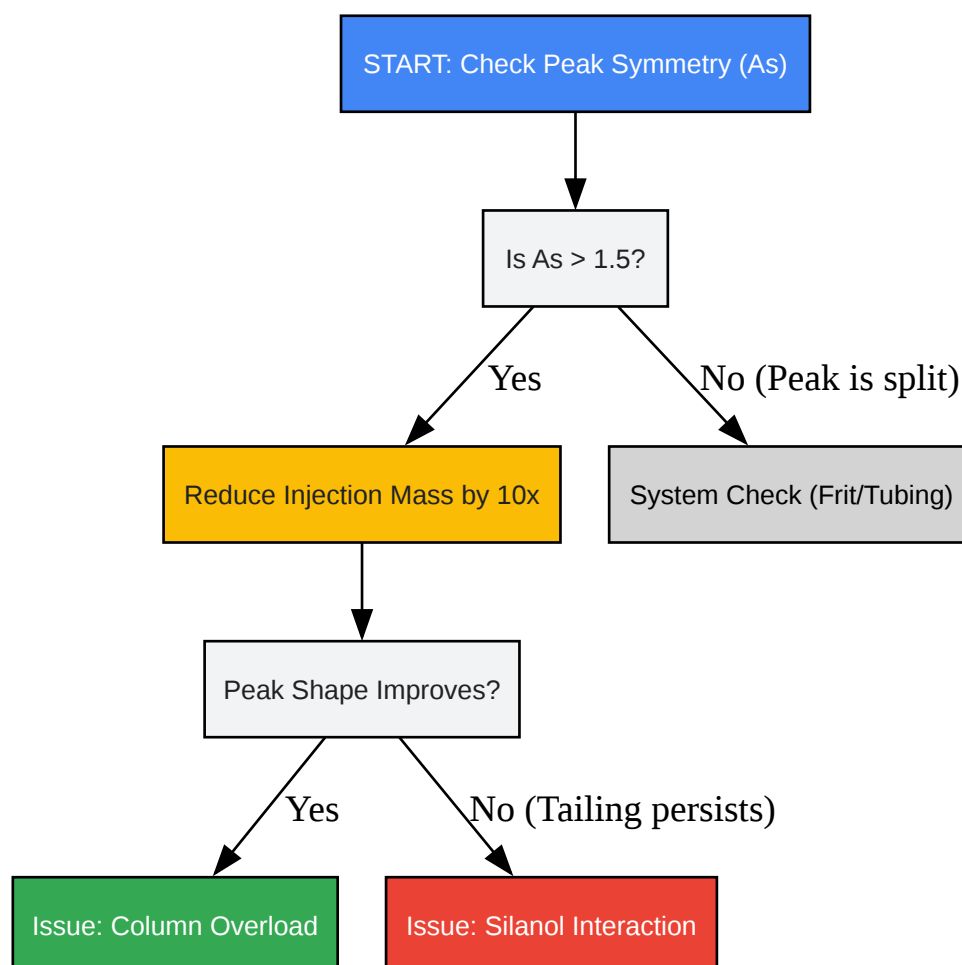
START: Check Peak Symmetry (As)

Is As > 1.5?

Yes

No (Peak is split)

Reduce Injection Mass by 10x

System Check (Frit/Tubing)

Peak Shape Improves?

Yes

No (Tailing persists)

Issue: Column Overload

Issue: Silanol Interaction